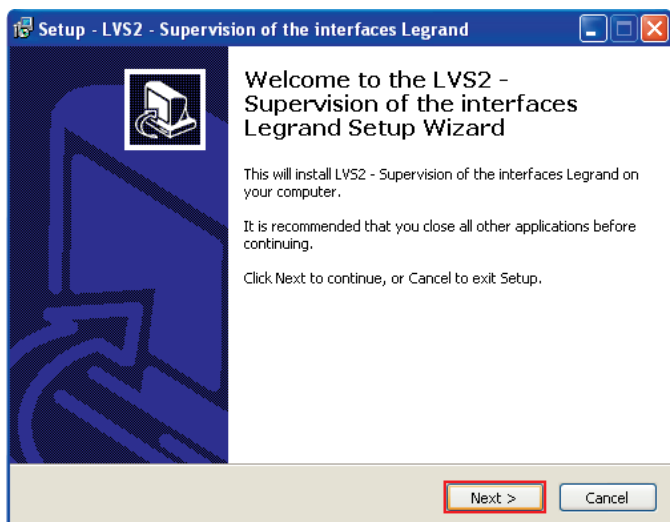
Setup - LVS2 - Supervision of the interfaces Legrand

Welcome to the LVS2 - Supervision of the interfaces Legrand Setup Wizard

This will install LVS2 - Supervision of the interfaces Legrand on your computer.

It is recommended that you close all other applications before continuing.

Click Next to continue, or Cancel to exit Setup.

Next >

Cancel